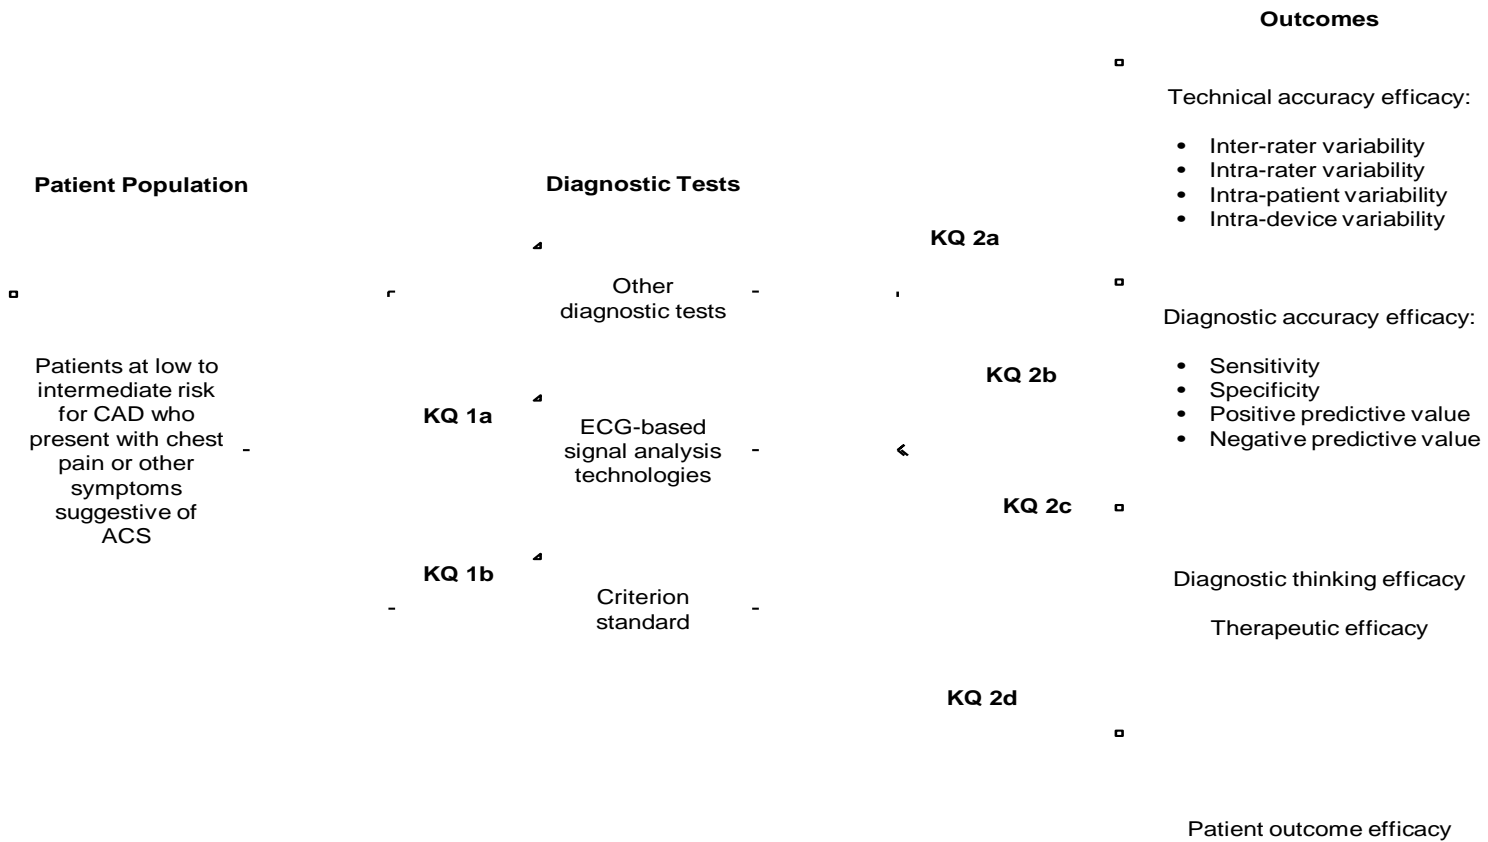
Outcomes

Technical accuracy efficacy:

- Inter-rater variability
- Intra-rater variability
- Intra-patient variability
- Intra-device variability

Patient Population

Diagnostic Tests

KQ 2a

Other diagnostic tests

Diagnostic accuracy efficacy:

- Sensitivity
- Specificity
- Positive predictive value
- Negative predictive value

Patients at low to intermediate risk for CAD who present with chest pain or other symptoms suggestive of ACS

KQ 1a

ECG-based signal analysis technologies

KQ 2b

KQ 2c

KQ 1b

Criterion standard

Diagnostic thinking efficacy

Therapeutic efficacy

KQ 2d

Patient outcome efficacy